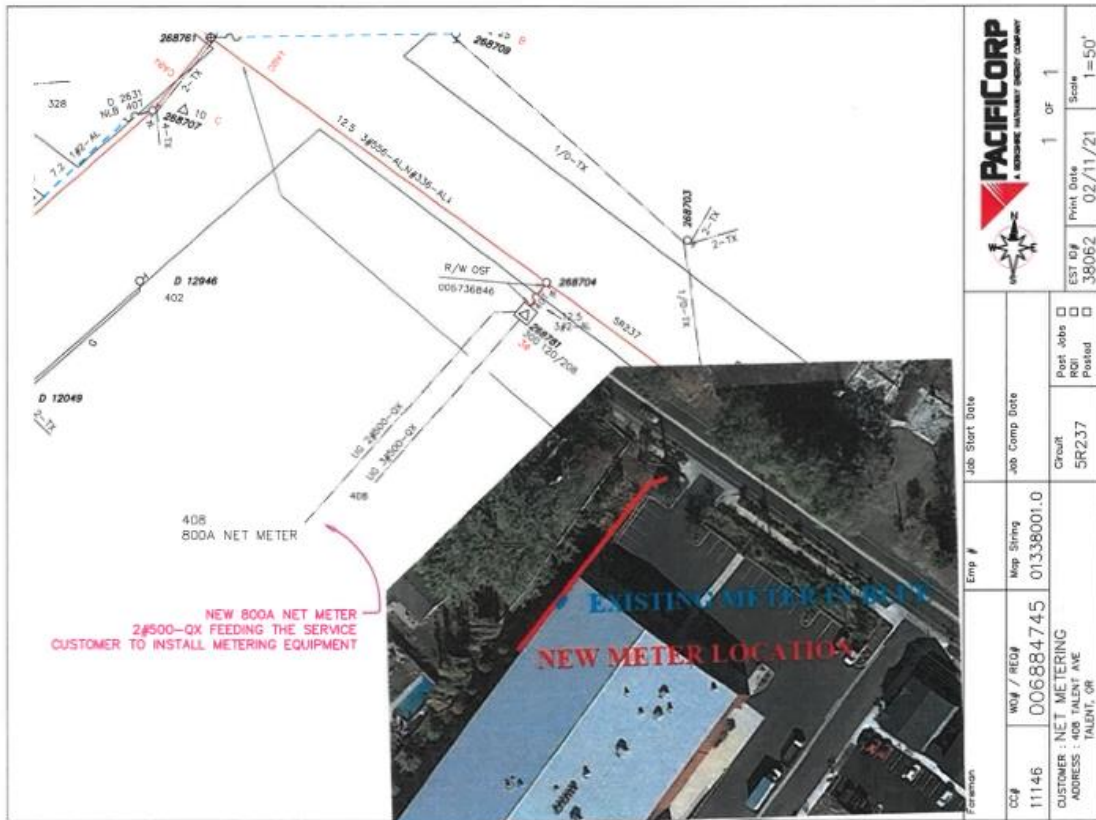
268761
268709
328
NLB 2631
407
2-TX
10
268707
7.2 1#2-AL
12.5 3#556-ALN#336-AL
1/0-TX
268703
2-TX
2-TX
D 12946
402
R/W OSF
006736846
268704
12.5
3#2-AL
268781
5R237
120/208
1/0-TX
D 12049
2-TX
UG 2#500-QX
UG 3#500-QX
408
408
800A NET METER
NEW 800A NET METER
2#500-QX FEEDING THE SERVICE
CUSTOMER TO INSTALL METERING EQUIPMENT
EXISTING METER IN BLUE
NEW METER LOCATION

PACIFICORP
A BERKSHIRE HATHAWAY ENERGY COMPANY
1 OF 1
EST ID# 38062
Print Date 02/11/21
Scale 1=50'
Job Start Date
Job Comp Date
Past Jobs
RQII
Posted
Circuit 5R237
Emp #
Map String 01338001.0
Foreman
CC# 11146
WO# / REQ# 006884745
CUSTOMER : NET METERING
ADDRESS : 408 TALENT AVE
TALENT, OR